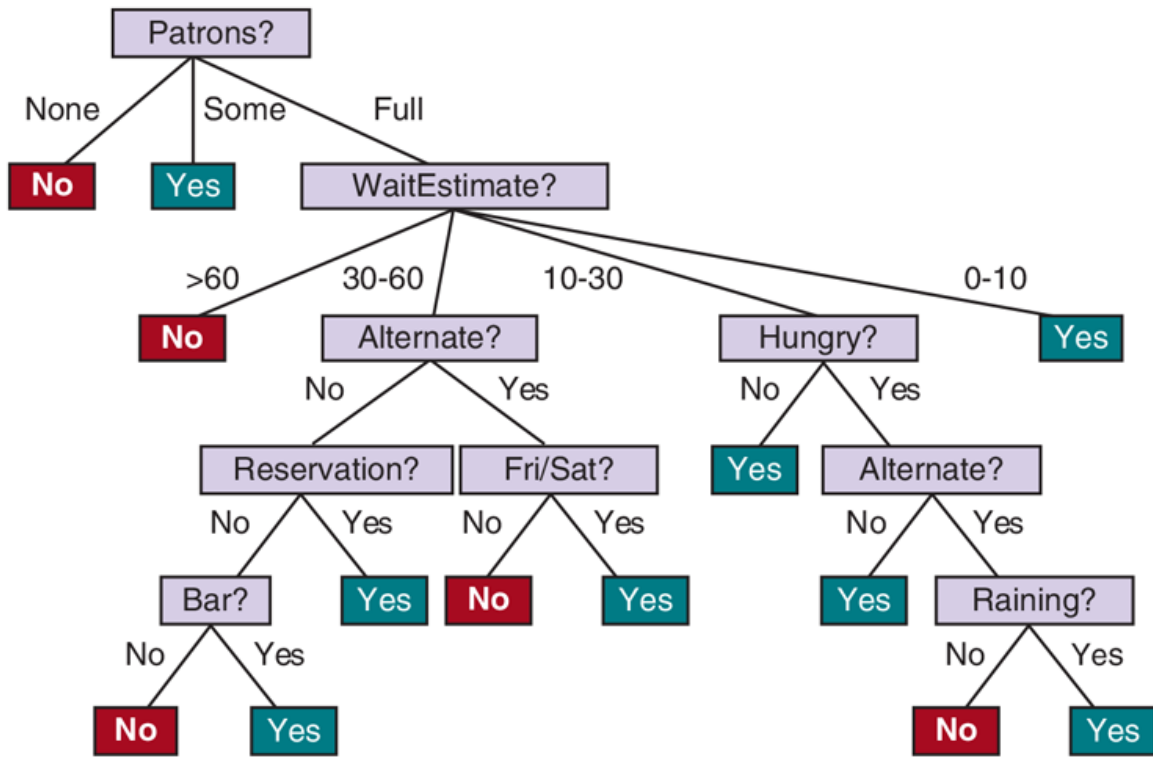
Patrons?

None
Some
Full

No
Yes
WaitEstimate?

>60
30-60
10-30
0-10

No
Alternate?
Hungry?
Yes

No
Yes
No
Yes

Reservation?
Fri/Sat?
Yes
Alternate?

No
Yes
No
Yes
No
Yes

Bar?
Yes
No
Yes
Yes
Raining?

No
Yes
No
Yes

No
Yes
No
Yes